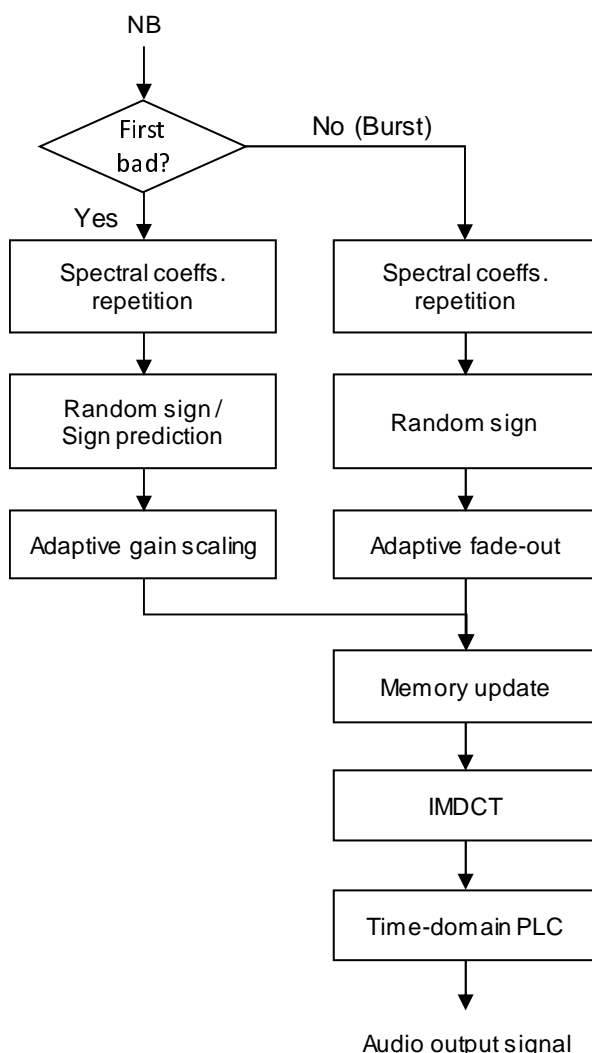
NB

First bad?

No (Burst)

Yes

Spectral coeffs. repetition

Spectral coeffs. repetition

Random sign / Sign prediction

Random sign

Adaptive gain scaling

Adaptive fade-out

Memory update

IMDCT

Time-domain PLC

Audio output signal